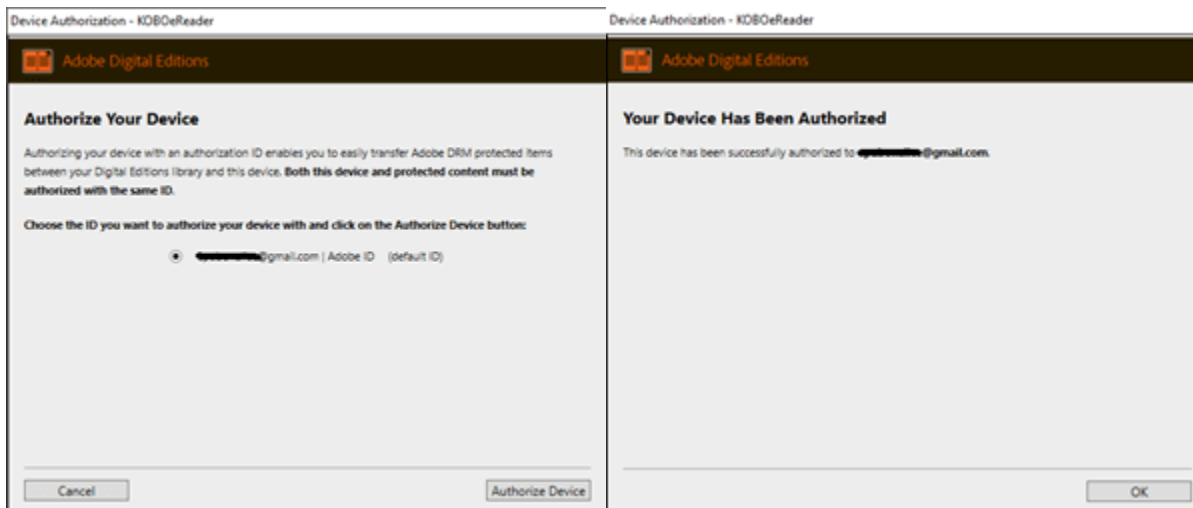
Device Authorization - KOBOeReader

Adobe Digital Editions

Authorize Your Device

Authorizing your device with an authorization ID enables you to easily transfer Adobe DRM protected items between your Digital Editions library and this device. Both this device and protected content must be authorized with the same ID.

Choose the ID you want to authorize your device with and click on the Authorize Device button:

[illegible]@gmail.com | Adobe ID (default ID)

Cancel

Authorize Device

Device Authorization - KOBOeReader

Adobe Digital Editions

Your Device Has Been Authorized

This device has been successfully authorized to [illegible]@gmail.com.

OK